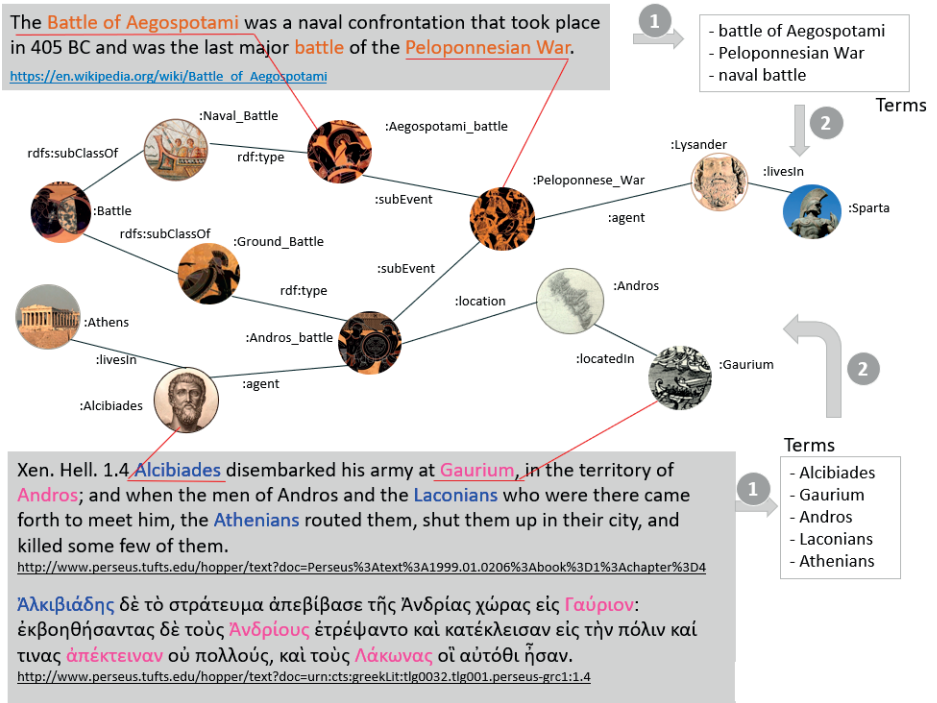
The Battle of Aegospotami was a naval confrontation that took place in 405 BC and was the last major battle of the Peloponnesian War.
https://en.wikipedia.org/wiki/Battle_of_Aegospotami

1

- battle of Aegospotami
- Peloponnesian War
- naval battle

Terms

2

:Naval_Battle
:Aegospotami_battle
rdfs:subClassOf
rdf:type
:Lysander
:livesIn
:Peloponnese_War
:subEvent
:Sparta
:agent
:Battle
rdfs:subClassOf
:Ground_Battle
:subEvent
:Andros
:location
rdf:type
:Athens
:Andros_battle
:locatedIn
:Gaurium
:livesIn
:agent
:Alcibiades

2

Terms

Xen. Hell. 1.4 Alcibiades disembarked his army at Gaurium, in the territory of Andros; and when the men of Andros and the Laconians who were there came forth to meet him, the Athenians routed them, shut them up in their city, and killed some few of them.
http://www.perseus.tufts.edu/hopper/text?doc=Perseus%3Atext%3A1999.01.0206%3Abook%3D1%3Achapter%3D4

1

- Alcibiades
- Gaurium
- Andros
- Laconians
- Athenians

Ἀλκιβιάδης δὲ τὸ στράτευμα ἀπεβίβασε τῆς Ἀνδρίας χώρας εἰς Γαύριον: ἐκβοηθήσαντας δὲ τοὺς Ἀνδρίους ἐτρέψαντο καὶ κατέκλεισαν εἰς τὴν πόλιν καί τινας ἀπέκτειναν οὐ πολλούς, καὶ τοὺς Λάκωνας οἳ αὐτόθι ἦσαν.
http://www.perseus.tufts.edu/hopper/text?doc=urn:cts:greekLit:tlg0032.tlg001.perseus-grc1:1.4